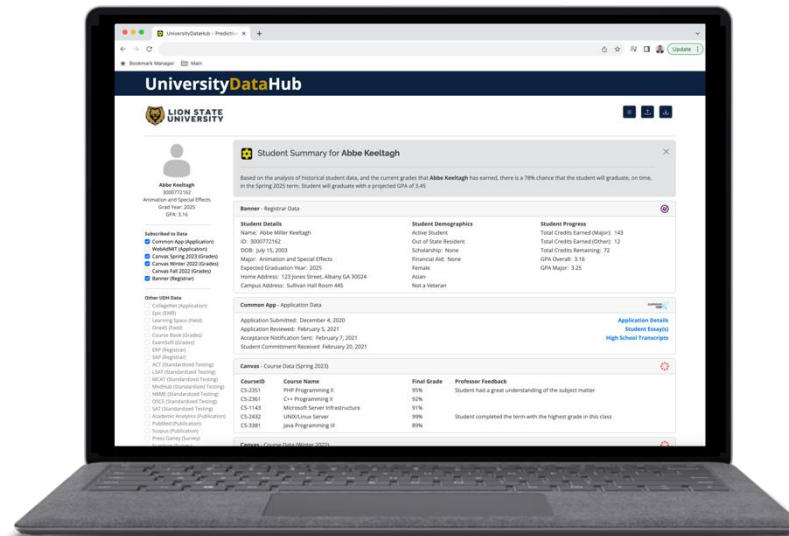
UniversityDataHub - Predictio ×
Bookmark Manager Main
Update

UniversityDataHub

LION STATE UNIVERSITY

Abbe Keeltagh
3000772162
Animation and Special Effects
Grad Year: 2025
GPA: 3.16

Subscribed to Data
Common App (Application)
WebAdMIT (Application)
Canvas Spring 2023 (Grades)
Canvas Winter 2022 (Grades)
Canvas Fall 2022 (Grades)
Banner (Registrar)

Other UDH Data
CollegeNet (Application)
Epic (EHR)
Learning Space (Field)
One45 (Field)
Course Book (Grades)
ExamSoft (Grades)
ERP (Registrar)
SAP (Registrar)
ACT (Standardized Testing)
LSAT (Standardized Testing)
MCAT (Standardized Testing)
MedHub (Standardized Testing)
NBME (Standardized Testing)
OSCE (Standardized Testing)
SAT (Standardized Testing)
Academic Analytics (Publication)
PubMed (Publication)
Scopus (Publication)
Press Ganey (Survey)
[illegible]

Student Summary for Abbe Keeltagh

Based on the analysis of historical student data, and the current grades that Abbe Keeltagh has earned, there is a 78% chance that the student will graduate, on time, in the Spring 2025 term. Student will graduate with a projected GPA of 3.45

Banner - Registrar Data

Student Details
Name: Abbe Miller Keeltagh
ID: 3000772162
DOB: July 15, 2003
Major: Animation and Special Effects
Expected Graduation Year: 2025
Home Address: 123 Jones Street, Albany GA 30024
Campus Address: Sullivan Hall Room 445

Student Demographics
Active Student
Out of State Resident
Scholarship: None
Financial Aid: None
Female
Asian
Not a Veteran

Student Progress
Total Credits Earned (Major): 143
Total Credits Earned (Other): 12
Total Credits Remaining: 72
GPA Overall: 3.16
GPA Major: 3.25

Common App - Application Data

Application Submitted: December 4, 2020
Application Reviewed: February 5, 2021
Acceptance Notification Sent: February 7, 2021
Student Commitment Received: February 20, 2021

Application Details
Student Essay(s)
High School Transcripts

Canvas - Course Data (Spring 2023)

| CourseID | Course Name | Final Grade | Professor Feedback |
|---|---|---|---|
| CS-2351 | PHP Programming II | 95% | Student had a great understanding of the subject matter |
| CS-2361 | C++ Programming II | 92% | |
| CS-1143 | Microsoft Server Infrastructure | 91% | |
| CS-2432 | UNIX/Linux Server | 99% | Student completed the term with the highest grade in this class |
| CS-3381 | Java Programming III | 89% | |

Canvas - Course Data (Winter 2022)